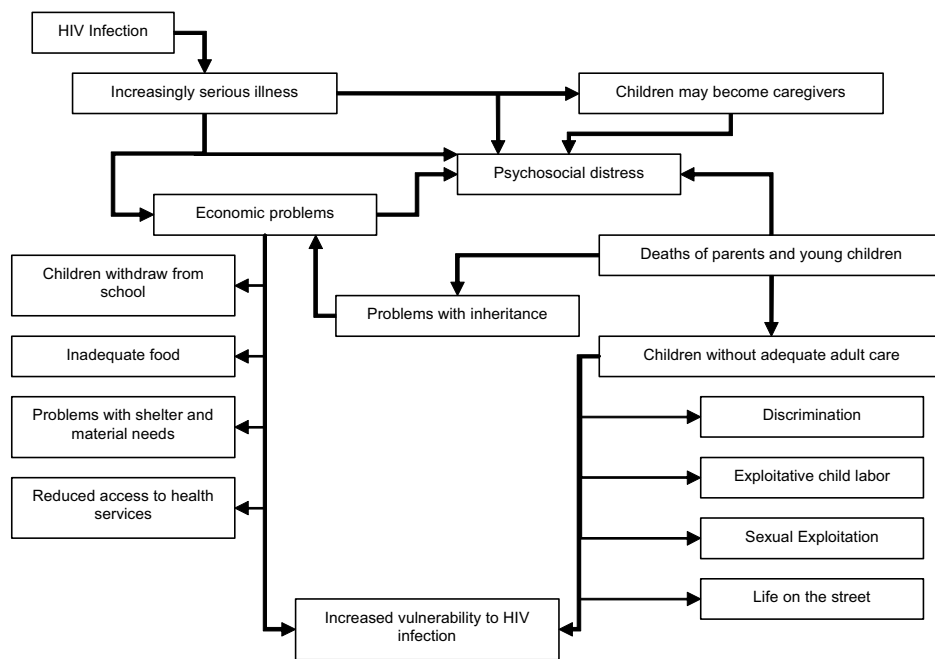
HIV Infection

Increasingly serious illness

Children may become caregivers

Psychosocial distress

Economic problems

Deaths of parents and young children

Children withdraw from school

Problems with inheritance

Inadequate food

Children without adequate adult care

Problems with shelter and material needs

Discrimination

Reduced access to health services

Exploitative child labor

Sexual Exploitation

Life on the street

Increased vulnerability to HIV infection